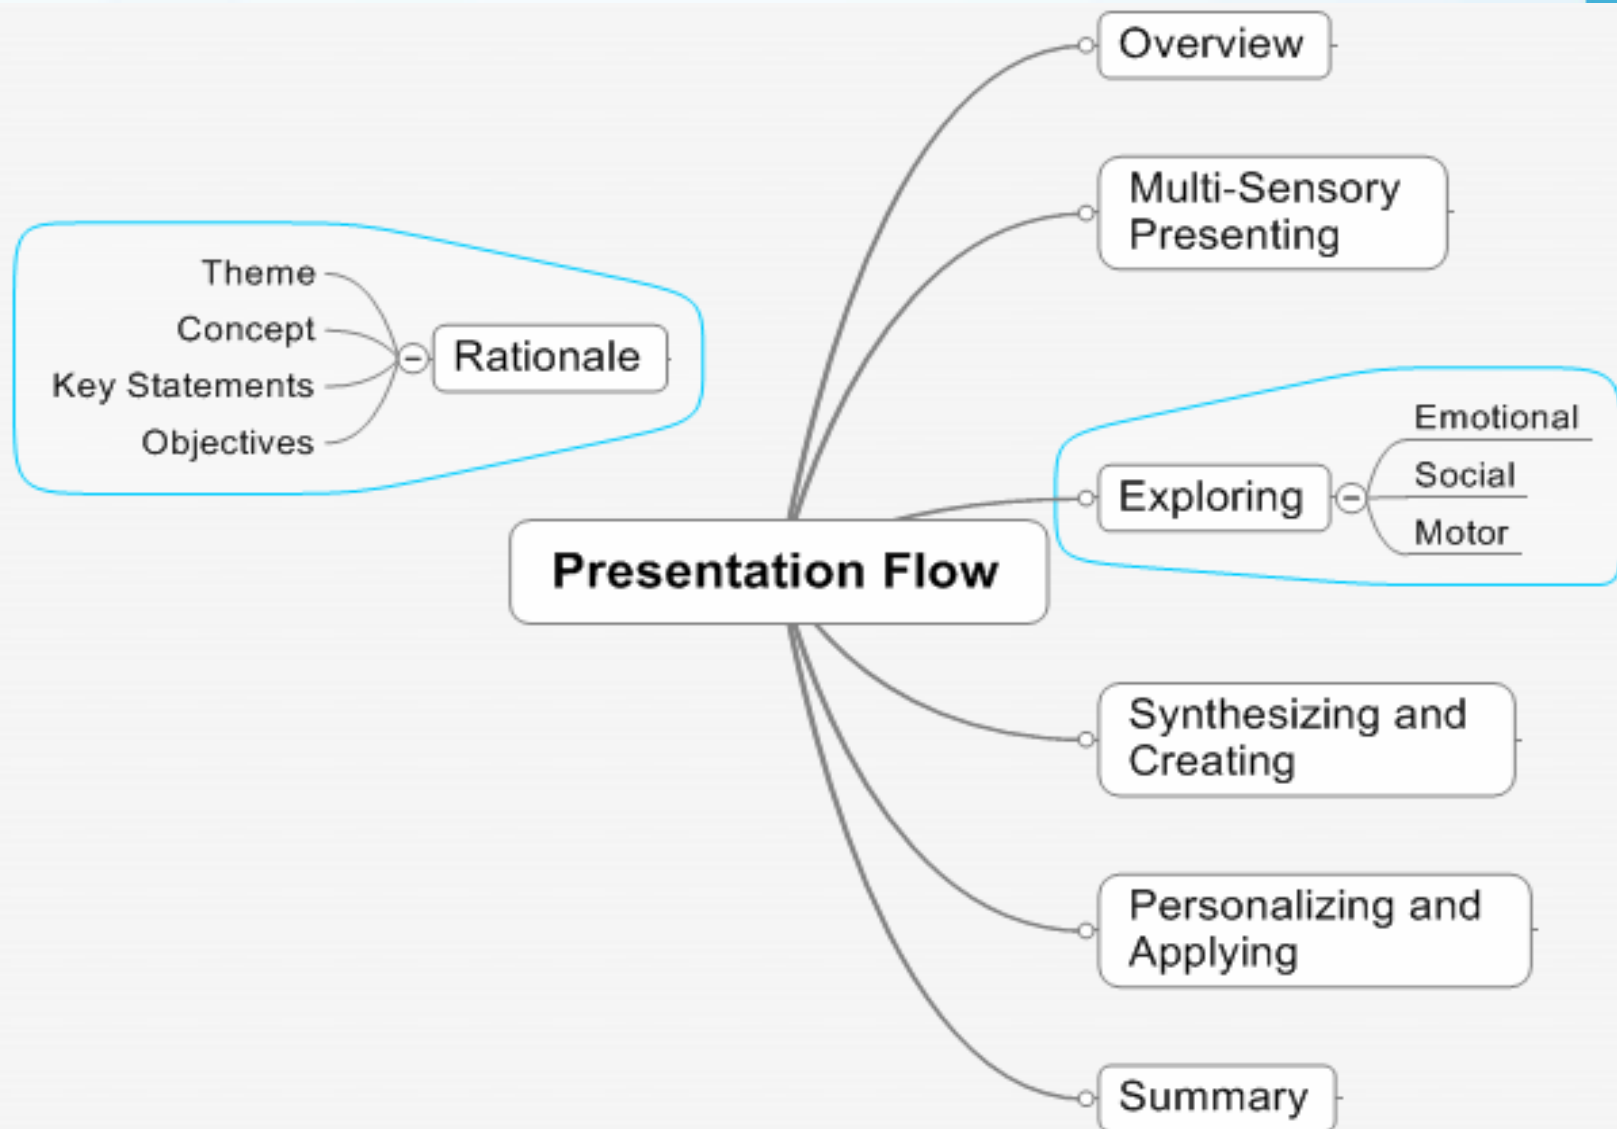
Presentation Flow

Rationale
Theme
Concept
Key Statements
Objectives

Overview

Multi-Sensory Presenting

Exploring
Emotional
Social
Motor

Synthesizing and Creating

Personalizing and Applying

Summary